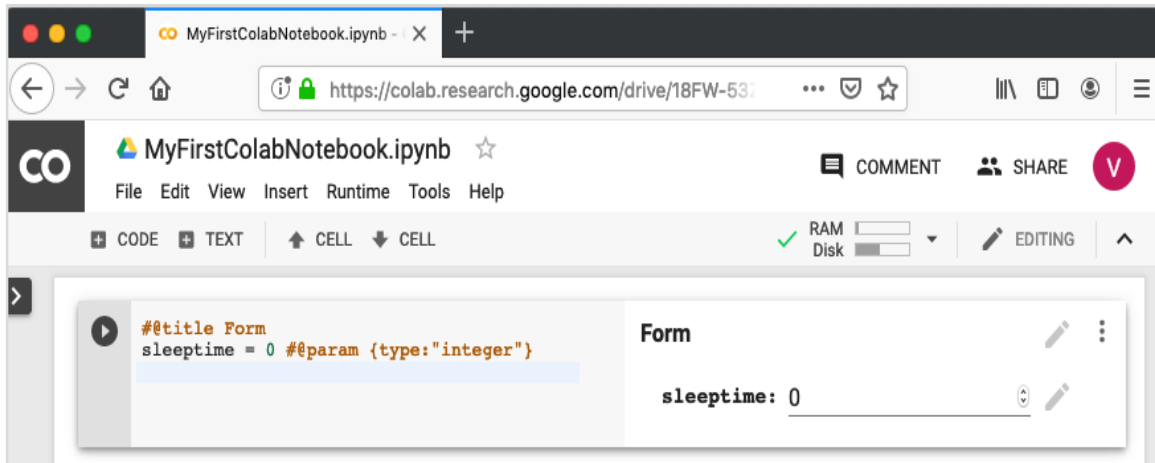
CO MyFirstColabNotebook.ipynb - ( ×

https://colab.research.google.com/drive/18FW-53

CO

MyFirstColabNotebook.ipynb ☆

File Edit View Insert Runtime Tools Help

COMMENT SHARE V

CODE TEXT CELL CELL

RAM
Disk

EDITING

#@title Form
sleeptime = 0 #@param {type:"integer"}

Form

sleeptime: 0